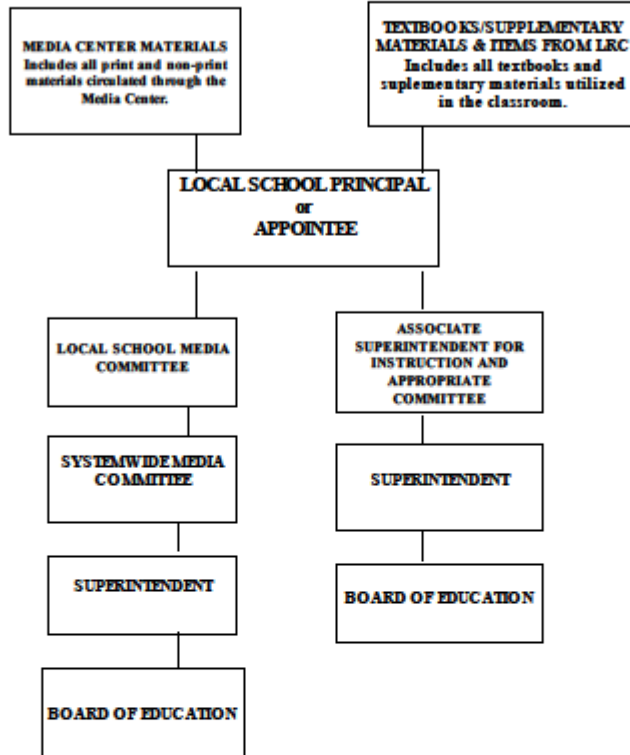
MEDIA CENTER MATERIALS
Includes all print and non-print materials circulated through the Media Center.

TEXTBOOKS/SUPPLEMENTARY MATERIALS & ITEMS FROM LRC
Includes all textbooks and suplementary materials utilized in the classroom.

LOCAL SCHOOL PRINCIPAL
or
APPOINTEE

LOCAL SCHOOL MEDIA COMMITTEE

SYSTEMWIDE MEDIA COMMITTEE

SUPERINTENDENT

BOARD OF EDUCATION

ASSOCIATE SUPERINTENDENT FOR INSTRUCTION AND APPROPRIATE COMMITTEE

SUPERINTENDENT

BOARD OF EDUCATION